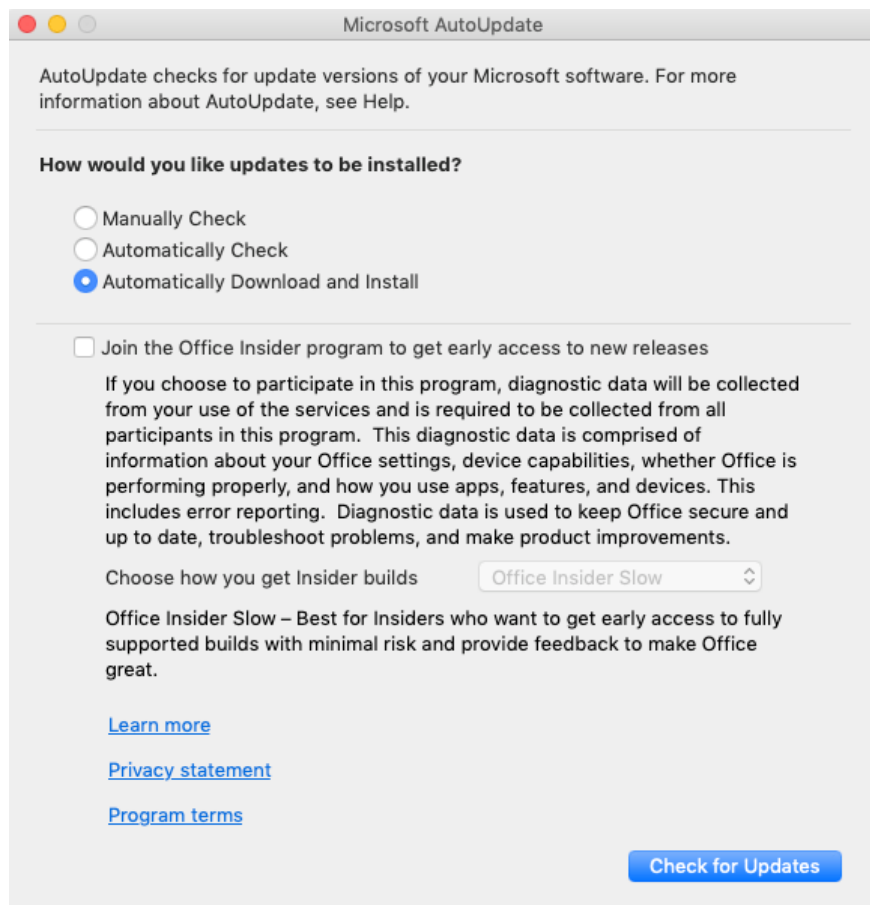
Microsoft AutoUpdate

AutoUpdate checks for update versions of your Microsoft software. For more information about AutoUpdate, see Help.

How would you like updates to be installed?

Manually Check
Automatically Check
Automatically Download and Install

Join the Office Insider program to get early access to new releases

If you choose to participate in this program, diagnostic data will be collected from your use of the services and is required to be collected from all participants in this program. This diagnostic data is comprised of information about your Office settings, device capabilities, whether Office is performing properly, and how you use apps, features, and devices. This includes error reporting. Diagnostic data is used to keep Office secure and up to date, troubleshoot problems, and make product improvements.

Choose how you get Insider builds Office Insider Slow

Office Insider Slow – Best for Insiders who want to get early access to fully supported builds with minimal risk and provide feedback to make Office great.

Learn more

Privacy statement

Program terms

Check for Updates